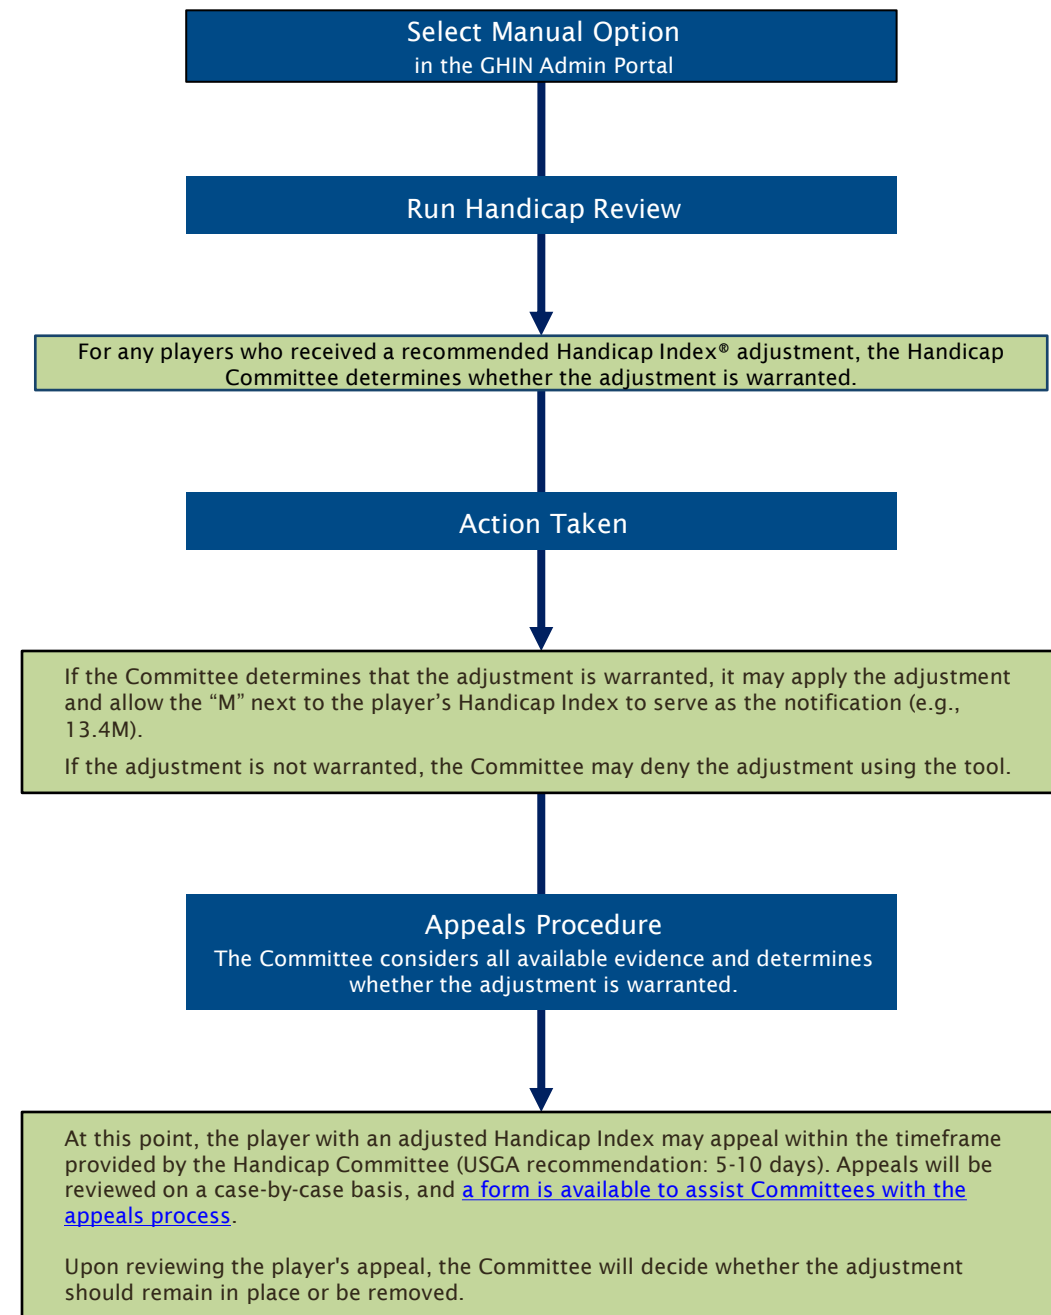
Select Manual Option
in the GHIN Admin Portal

Run Handicap Review

For any players who received a recommended Handicap Index® adjustment, the Handicap Committee determines whether the adjustment is warranted.

Action Taken

If the Committee determines that the adjustment is warranted, it may apply the adjustment and allow the “M” next to the player’s Handicap Index to serve as the notification (e.g., 13.4M).

If the adjustment is not warranted, the Committee may deny the adjustment using the tool.

Appeals Procedure
The Committee considers all available evidence and determines whether the adjustment is warranted.

At this point, the player with an adjusted Handicap Index may appeal within the timeframe provided by the Handicap Committee (USGA recommendation: 5-10 days). Appeals will be reviewed on a case-by-case basis, and a form is available to assist Committees with the appeals process.

Upon reviewing the player's appeal, the Committee will decide whether the adjustment should remain in place or be removed.